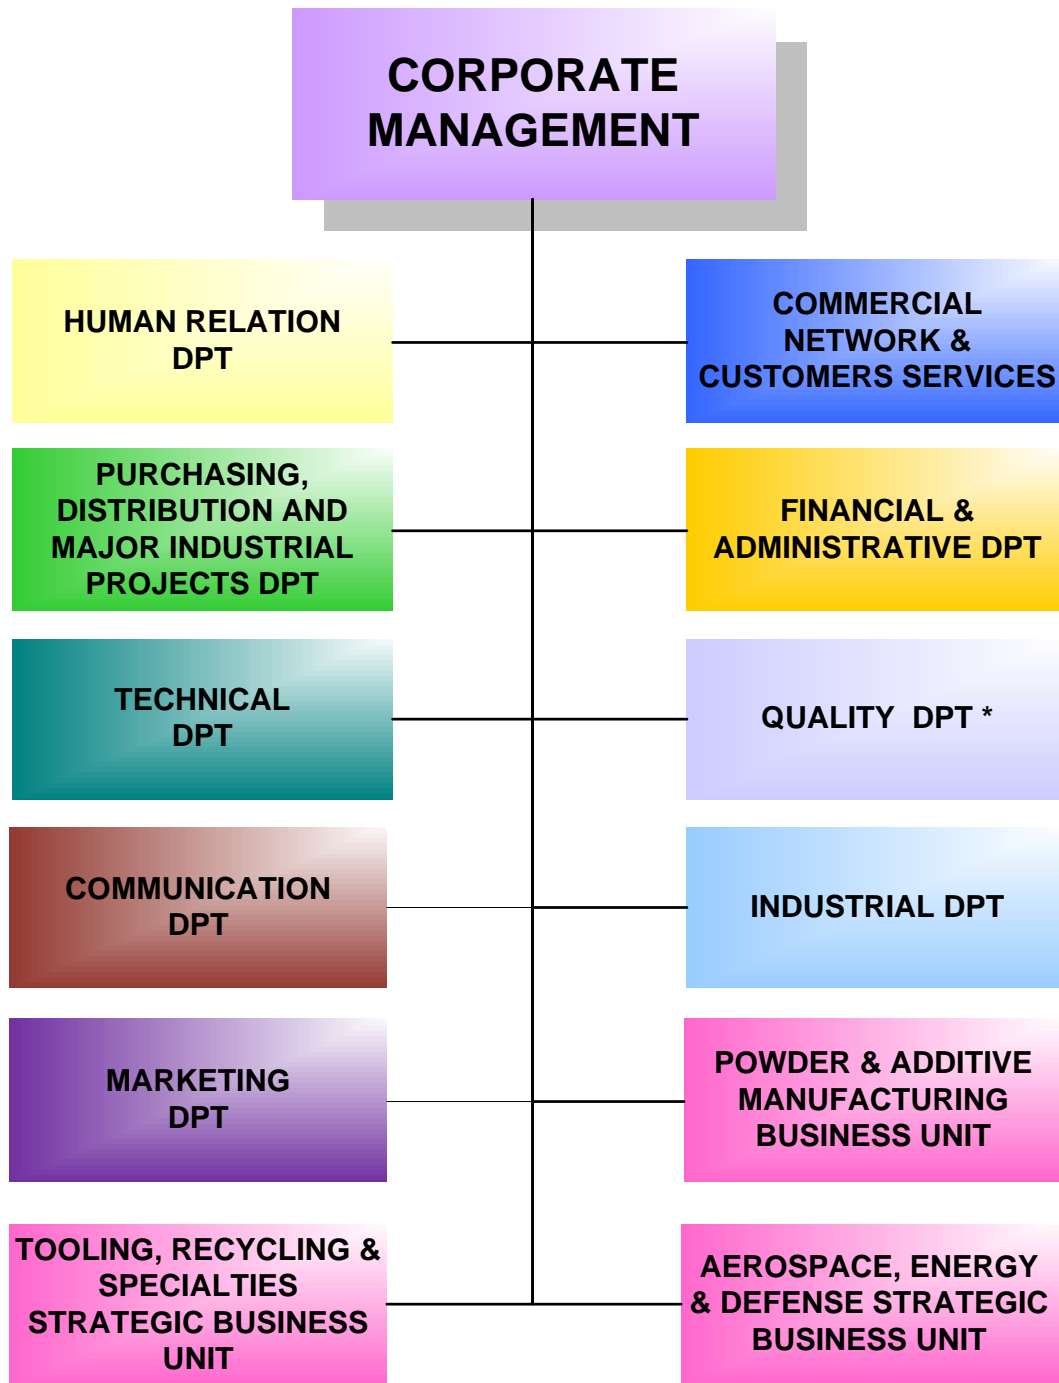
CORPORATE MANAGEMENT

HUMAN RELATION DPT

COMMERCIAL NETWORK & CUSTOMERS SERVICES

PURCHASING, DISTRIBUTION AND MAJOR INDUSTRIAL PROJECTS DPT

FINANCIAL & ADMINISTRATIVE DPT

TECHNICAL DPT

QUALITY DPT *

COMMUNICATION DPT

INDUSTRIAL DPT

MARKETING DPT

POWDER & ADDITIVE MANUFACTURING BUSINESS UNIT

TOOLING, RECYCLING & SPECIALTIES STRATEGIC BUSINESS UNIT

AEROSPACE, ENERGY & DEFENSE STRATEGIC BUSINESS UNIT